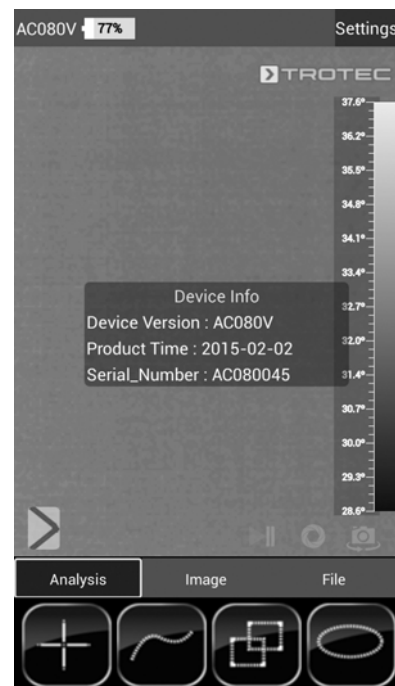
AC080V 77%

Settings

TROTEC

37.6°
36.2°
35.5°
34.8°
34.1°
33.4°
32.7°
32.0°
31.4°
30.7°
30.0°
29.3°
28.6°

Device Info
Device Version : AC080V
Product Time : 2015-02-02
Serial_Number : AC080045

Analysis
Image
File